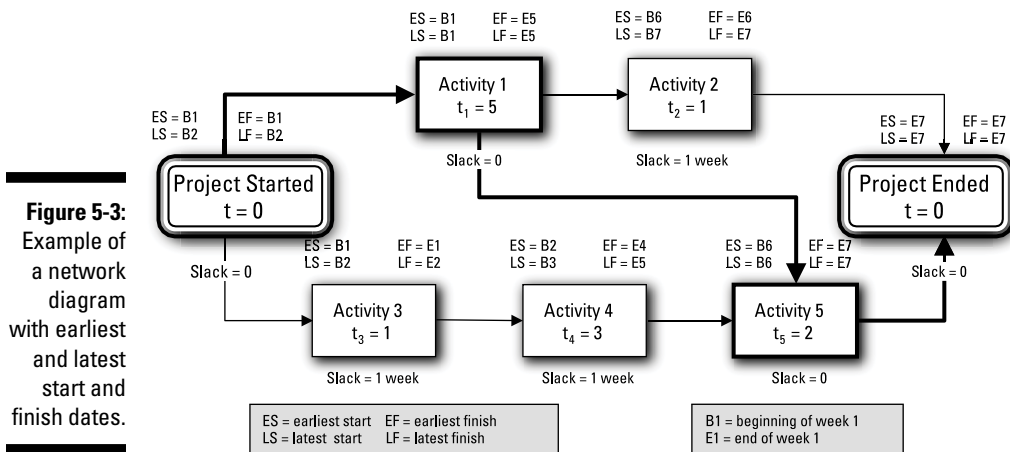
Figure 5-3: Example of a network diagram with earliest and latest start and finish dates.

ES = B1
LS = B1

EF = E5
LF = E5

ES = B6
LS = B7

EF = E6
LF = E7

Activity 1
$t_1 = 5$

Activity 2
$t_2 = 1$

ES = B1
LS = B2

EF = B1
LF = B2

ES = E7
LS = E7

EF = E7
LF = E7

Slack = 0

Slack = 1 week

Project Started
t = 0

Project Ended
t = 0

ES = B1
LS = B2

EF = E1
LF = E2

ES = B2
LS = B3

EF = E4
LF = E5

ES = B6
LS = B6

EF = E7
LF = E7

Slack = 0

Slack = 0

Activity 3
$t_3 = 1$

Activity 4
$t_4 = 3$

Activity 5
$t_5 = 2$

Slack = 1 week

Slack = 1 week

Slack = 0

ES = earliest start EF = earliest finish
LS = latest start LF = latest finish

B1 = beginning of week 1
E1 = end of week 1